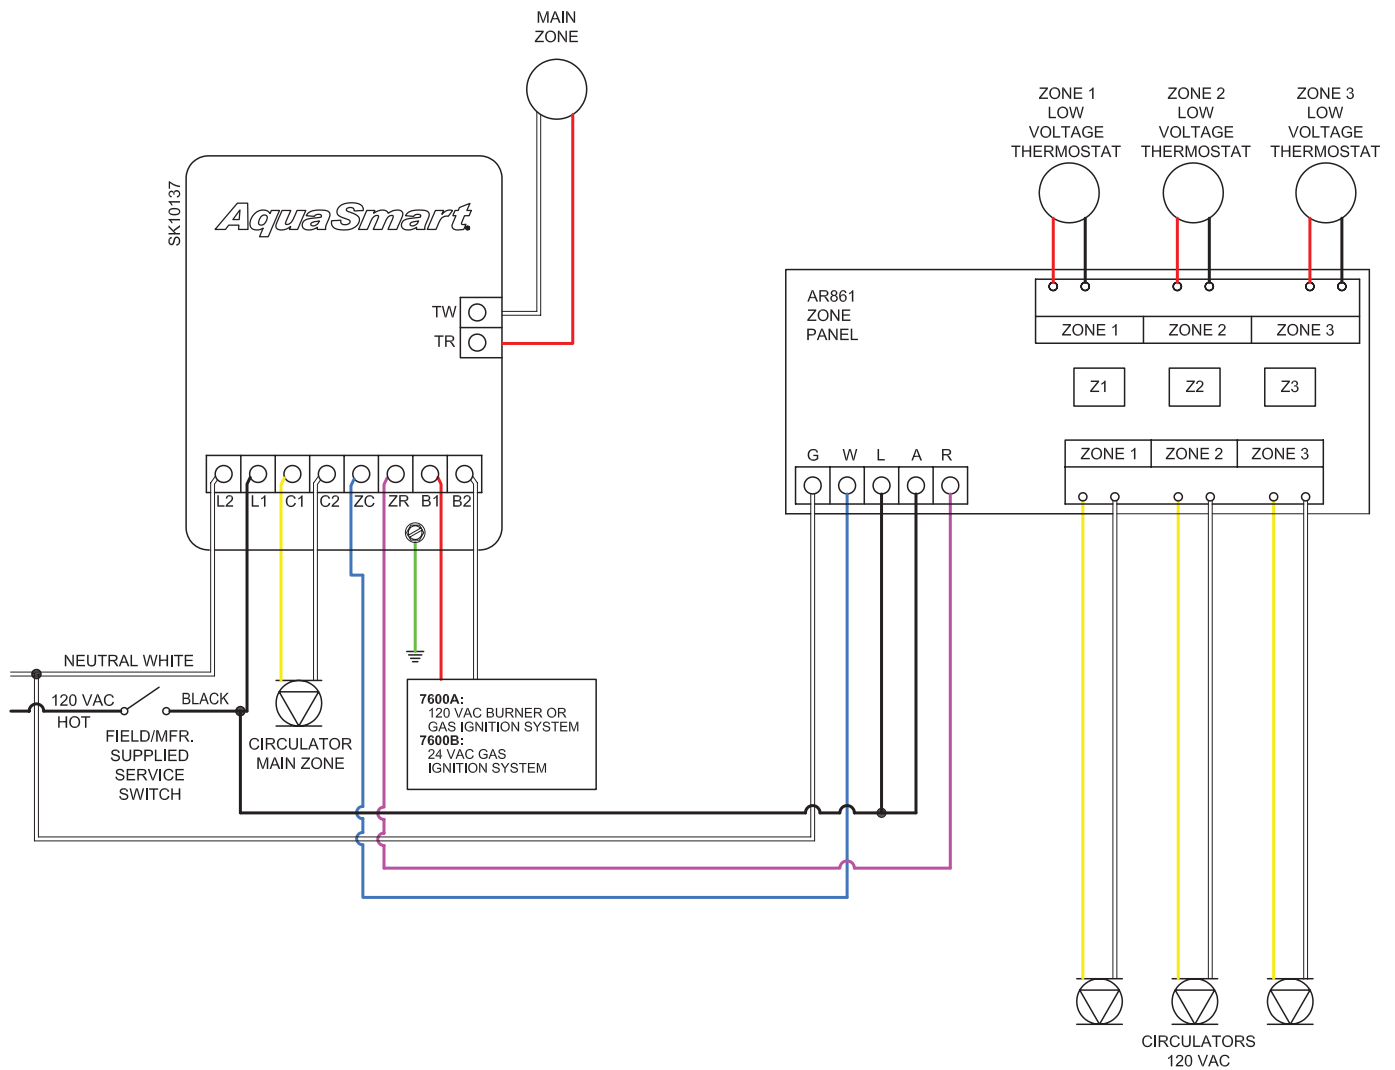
MAIN ZONE

SK10137

AquaSmart

TW
TR

L2 L1 C1 C2 ZC ZR B1 B2

NEUTRAL WHITE

120 VAC HOT

BLACK

FIELD/MFR. SUPPLIED SERVICE SWITCH

CIRCULATOR MAIN ZONE

7600A:
120 VAC BURNER OR GAS IGNITION SYSTEM
7600B:
24 VAC GAS IGNITION SYSTEM

ZONE 1 LOW VOLTAGE THERMOSTAT

ZONE 2 LOW VOLTAGE THERMOSTAT

ZONE 3 LOW VOLTAGE THERMOSTAT

AR861 ZONE PANEL

ZONE 1 ZONE 2 ZONE 3

Z1 Z2 Z3

G W L A R

ZONE 1 ZONE 2 ZONE 3

CIRCULATORS 120 VAC